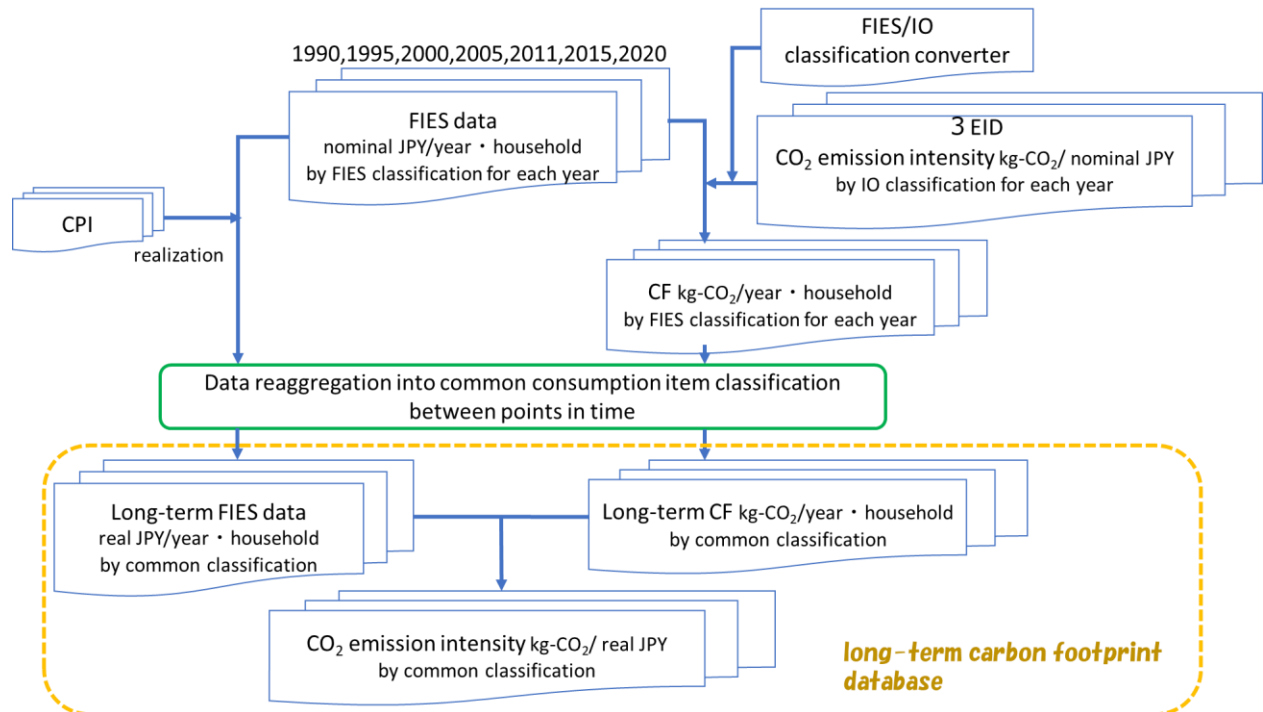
1990,1995,2000,2005,2011,2015,2020

FIES data
nominal JPY/year・household
by FIES classification for each year

FIES/IO
classification converter

3 EID
$CO_2$ emission intensity kg-$CO_2$/ nominal JPY
by IO classification for each year

CPI

realization

CF kg-$CO_2$/year・household
by FIES classification for each year

Data reaggregation into common consumption item classification
between points in time

Long-term FIES data
real JPY/year・household
by common classification

Long-term CF kg-$CO_2$/year・household
by common classification

$CO_2$ emission intensity kg-$CO_2$/ real JPY
by common classification

long-term carbon footprint
database